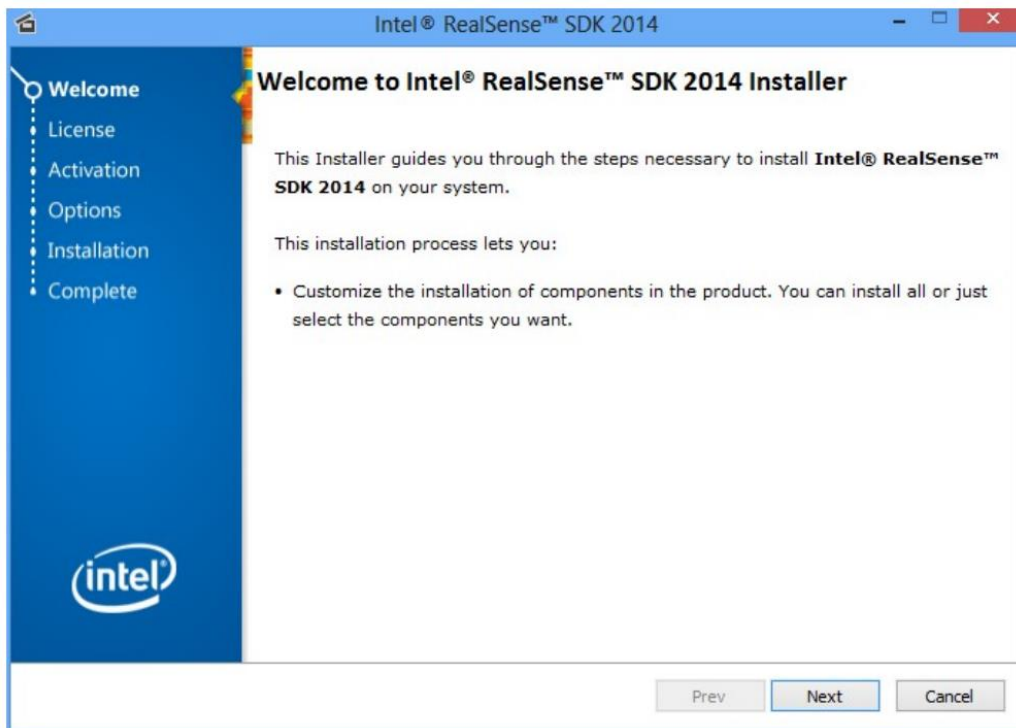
Intel® RealSense™ SDK 2014

Welcome
License
Activation
Options
Installation
Complete

intel

Welcome to Intel® RealSense™ SDK 2014 Installer

This Installer guides you through the steps necessary to install **Intel® RealSense™ SDK 2014** on your system.

This installation process lets you:

• Customize the installation of components in the product. You can install all or just select the components you want.

Prev Next Cancel